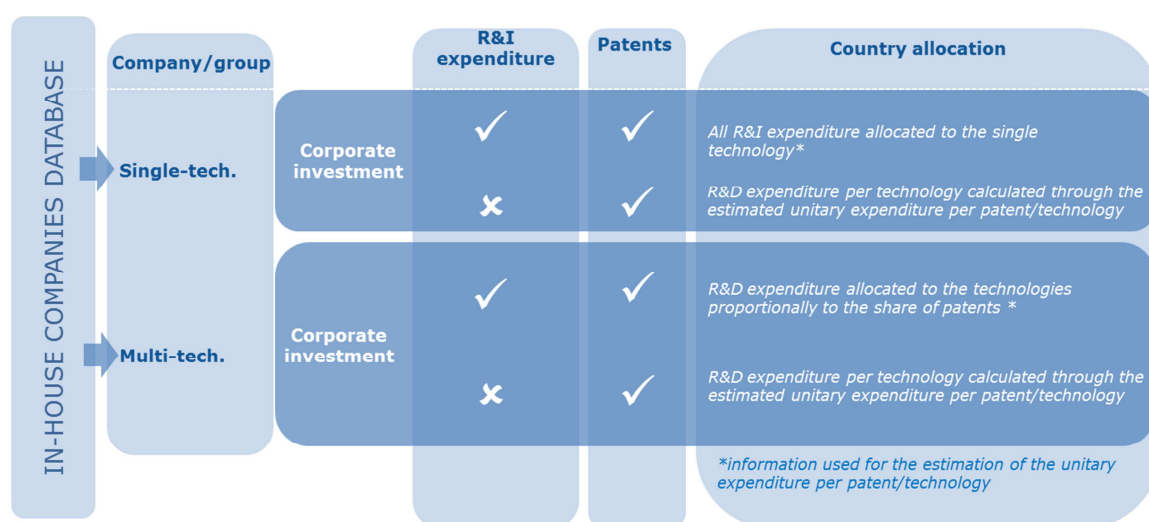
IN-HOUSE COMPANIES DATABASE

Company/group

R&I expenditure

Patents

Country allocation

Single-tech.

Corporate investment

✓ ✓ All R&I expenditure allocated to the single technology*

✗ ✓ R&D expenditure per technology calculated through the estimated unitary expenditure per patent/technology

Multi-tech.

Corporate investment

✓ ✓ R&D expenditure allocated to the technologies proportionally to the share of patents *

✗ ✓ R&D expenditure per technology calculated through the estimated unitary expenditure per patent/technology

*information used for the estimation of the unitary expenditure per patent/technology